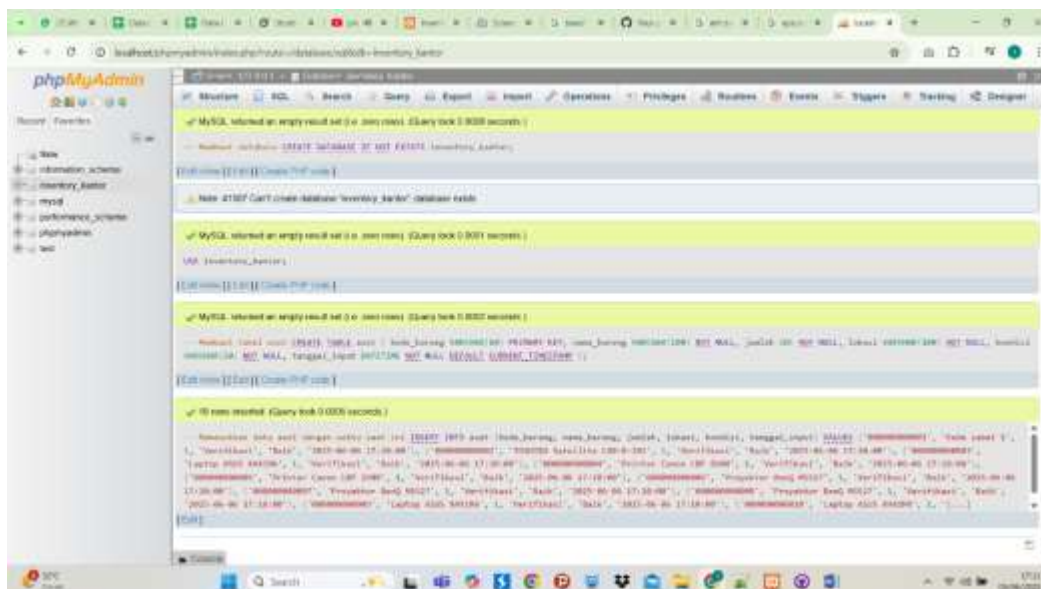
phpMyAdmin

Recent Favorites

New
information_schema
inventory_kantor
mysql
performance_schema
phpmyadmin
test

localhost/phpmyadmin/index.php?route=/database/sql&db=inventory_kantor

Structure SQL Search Query Export Import Operations Privileges Routines Events Triggers Tracking Designer

✓ MySQL returned an empty result set (i.e. zero rows). (Query took 0.0026 seconds.)

-- Membuat database CREATE DATABASE IF NOT EXISTS inventory_kantor;

[Edit inline] [ Edit ] [ Create PHP code ]

⚠ Note: #1007 Can't create database 'inventory_kantor'; database exists

✓ MySQL returned an empty result set (i.e. zero rows). (Query took 0.0001 seconds.)

USE inventory_kantor;

[Edit inline] [ Edit ] [ Create PHP code ]

✓ MySQL returned an empty result set (i.e. zero rows). (Query took 0.0002 seconds.)

-- Membuat tabel aset CREATE TABLE aset ( kode_barang VARCHAR(10) PRIMARY KEY, nama_barang VARCHAR(100) NOT NULL, jumlah INT NOT NULL, lokasi VARCHAR(100) NOT NULL, kondisi VARCHAR(20) NOT NULL, tanggal_input DATETIME NOT NULL DEFAULT CURRENT_TIMESTAMP );

[Edit inline] [ Edit ] [ Create PHP code ]

✓ 10 rows inserted. (Query took 0.0005 seconds.)

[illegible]

[Edit]

Console